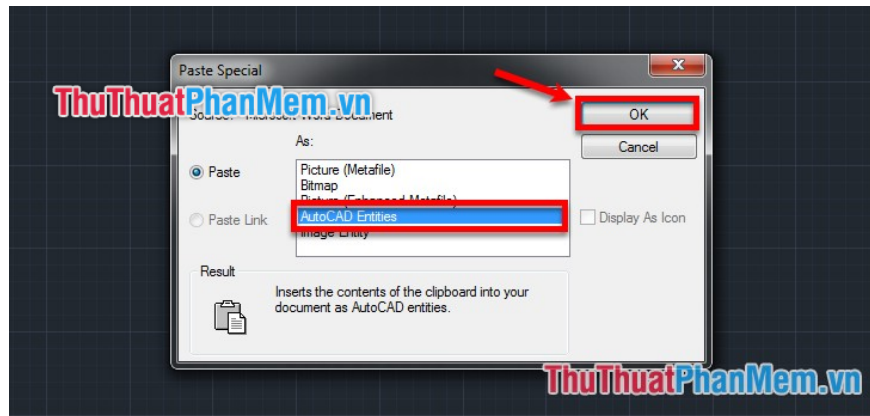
Paste Special

ThuThuatPhanMem.vn

Source: Microsoft Word Document

As:

OK

Cancel

Paste

Paste Link

Picture (Metafile)
Bitmap
Picture (Enhanced Metafile)
AutoCAD Entities
Image Entity

Display As Icon

Result

Inserts the contents of the clipboard into your document as AutoCAD entities.

ThuThuatPhanMem.vn